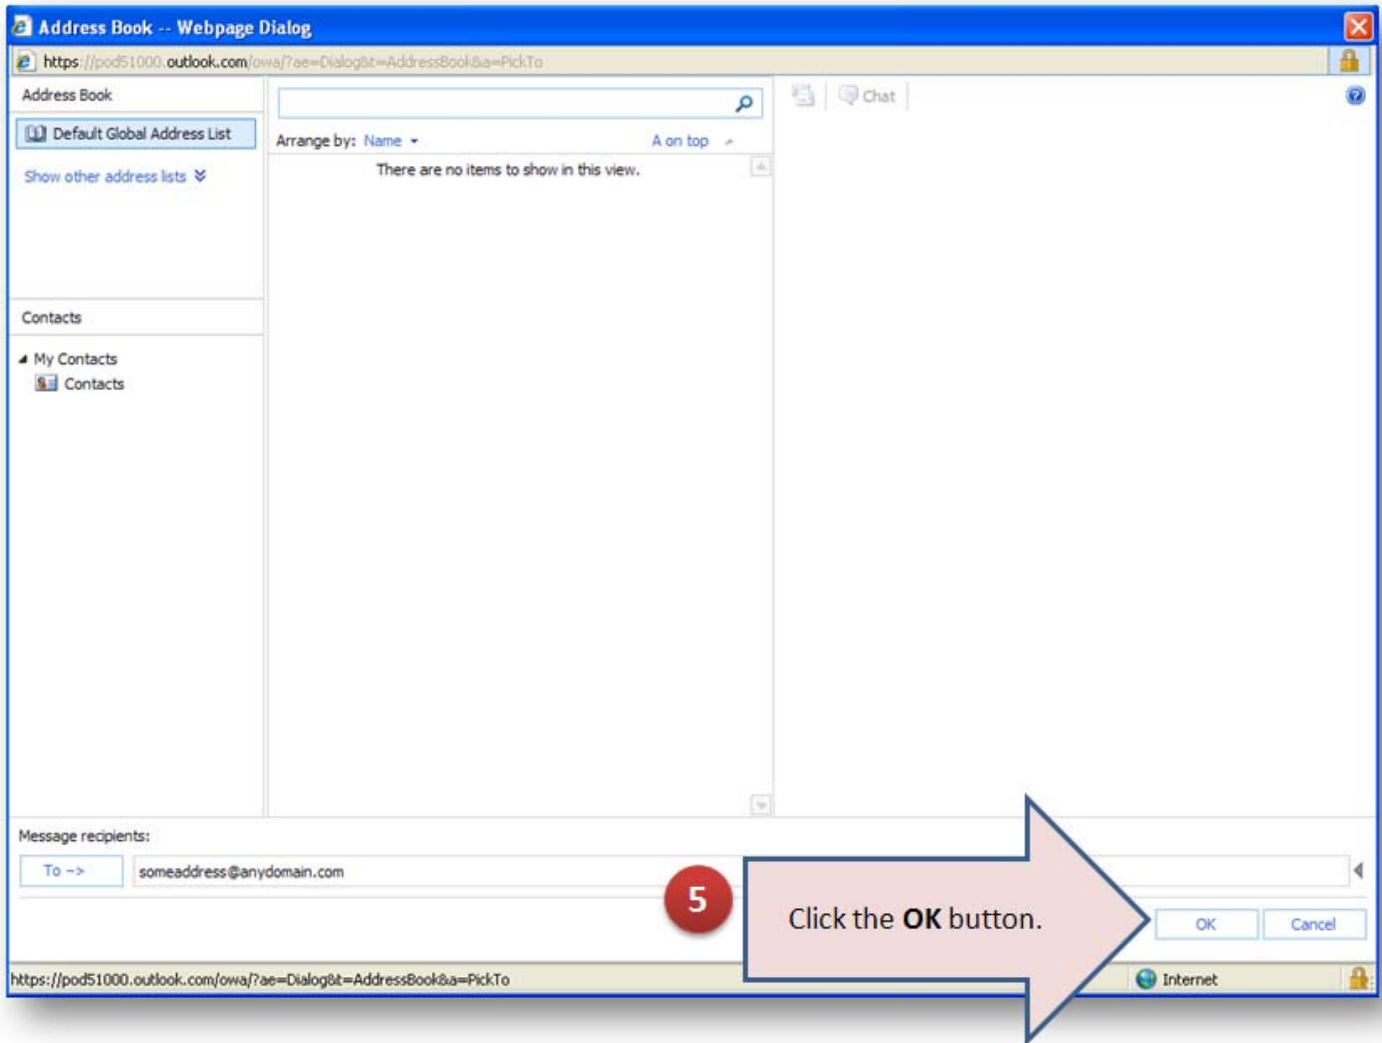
Address Book -- Webpage Dialog

https://pod51000.outlook.com/owa/?ae=Dialog&t=AddressBook&a=PickTo

Address Book

Default Global Address List

Show other address lists

Contacts

My Contacts

Contacts

Arrange by: Name

A on top

There are no items to show in this view.

Chat

Message recipients:

To ->

someaddress@anydomain.com

5

Click the **OK** button.

OK

Cancel

https://pod51000.outlook.com/owa/?ae=Dialog&t=AddressBook&a=PickTo

Internet